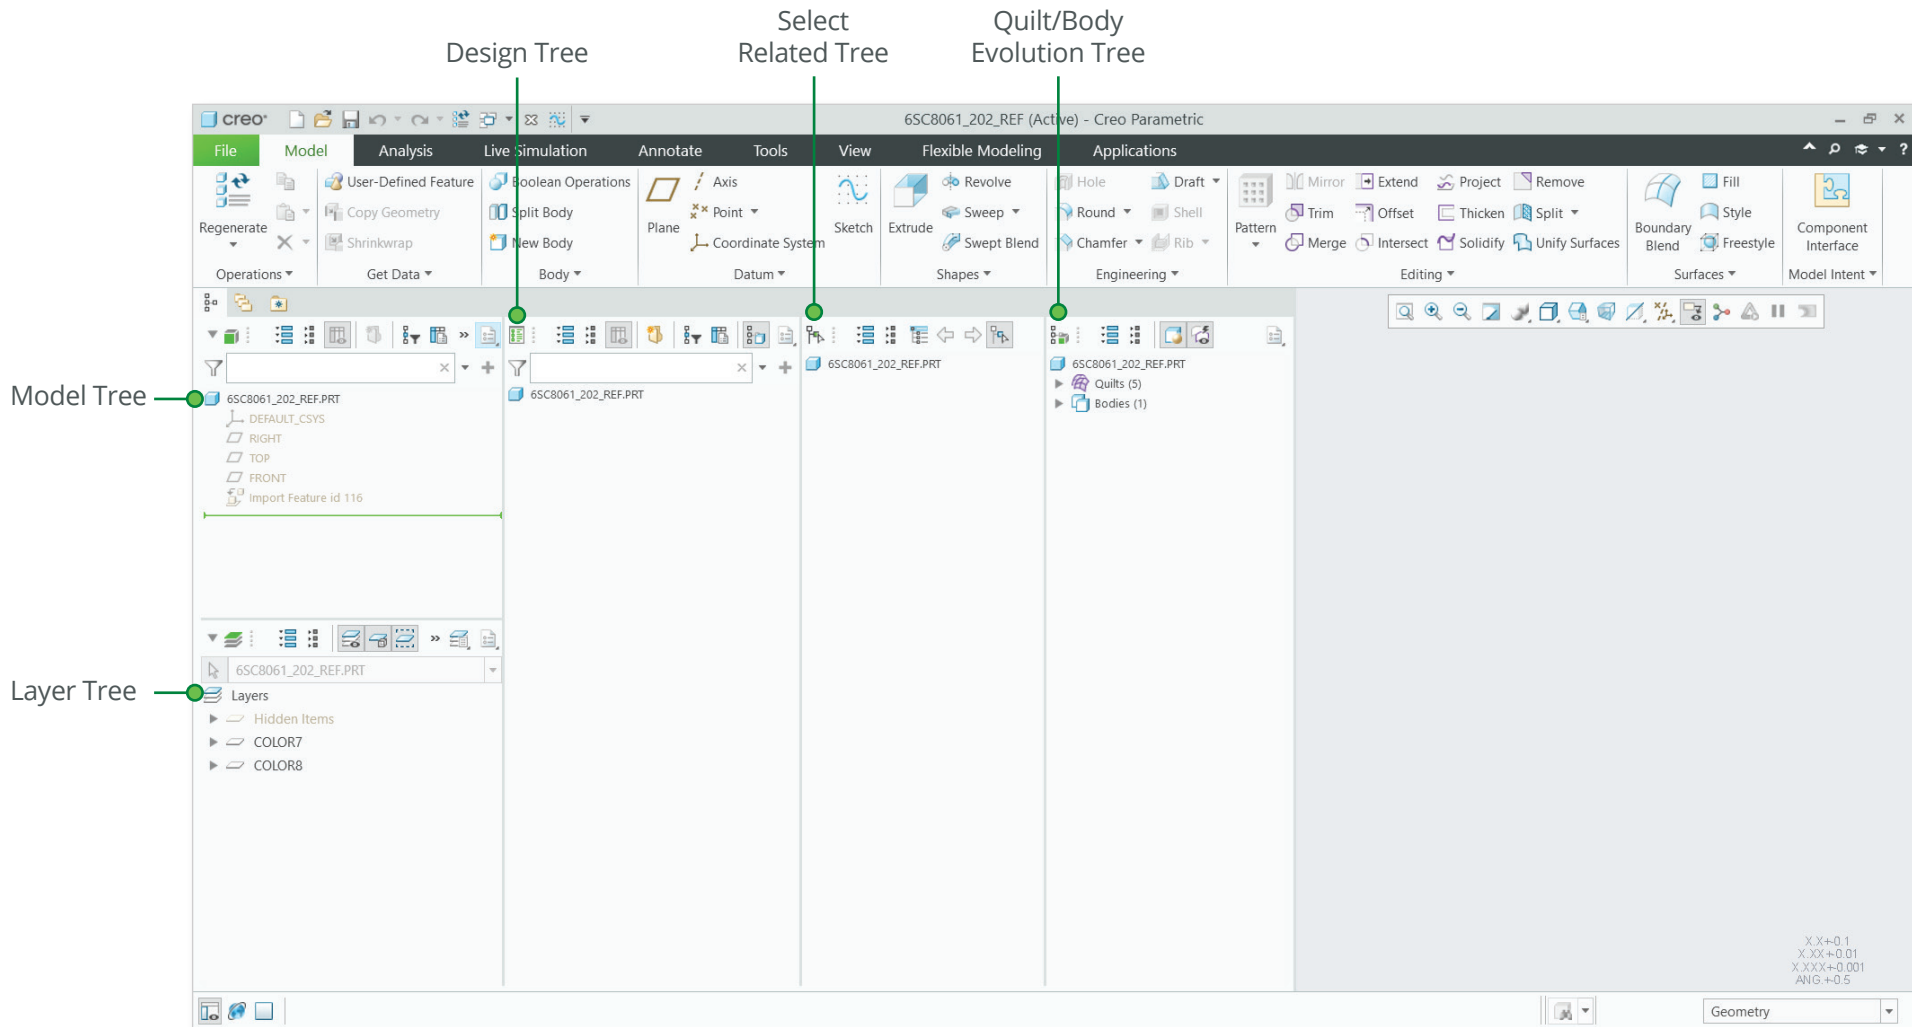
Design Tree

Select Related Tree

Quilt/Body Evolution Tree

creo

6SC8061_202_REF (Active) - Creo Parametric

File Model Analysis Live Simulation Annotate Tools View Flexible Modeling Applications

Regenerate

User-Defined Feature
Copy Geometry
Shrinkwrap

Boolean Operations
Split Body
New Body

Plane

Axis
Point
Coordinate System

Sketch

Extrude

Revolve
Sweep
Swept Blend

Hole
Round
Chamfer

Draft
Shell
Rib

Pattern

Mirror
Trim
Merge

Extend
Offset
Intersect

Project
Thicken
Solidify

Remove
Split
Unify Surfaces

Boundary Blend

Fill
Style
Freestyle

Component Interface

Operations
Get Data
Body
Datum
Shapes
Engineering
Editing
Surfaces
Model Intent

Model Tree

6SC8061_202_REF.PRT
DEFAULT_CSYS
RIGHT
TOP
FRONT
Import Feature id 116

6SC8061_202_REF.PRT

6SC8061_202_REF.PRT

6SC8061_202_REF.PRT
Quilts (5)
Bodies (1)

Layer Tree

6SC8061_202_REF.PRT
Layers
Hidden Items
COLOR7
COLOR8

X.X+-0.1
X.XX+-0.01
X.XXX+-0.001
ANG.+-0.5

Geometry